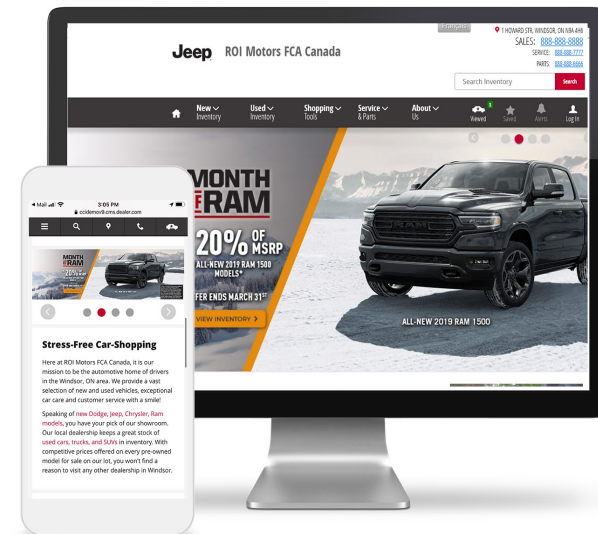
Français

1 HOWARD STR, WINDSOR, ON N9A 4H6
SALES: 888-888-8888
SERVICE: 888-888-7777
PARTS: 888-888-6666

Jeep ROI Motors FCA Canada

Search Inventory Search

New Inventory | Used Inventory | Shopping Tools | Service & Parts | About Us | Viewed | Saved | Alerts | Log In

MONTH OF RAM
20% OF MSRP
ALL-NEW 2019 RAM 1500 MODELS*
OFFER ENDS MARCH 31ST
VIEW INVENTORY >

ALL-NEW 2019 RAM 1500

Mail 3:05 PM
ccidemo9.cms.dealer.com

MONTH OF RAM

Stress-Free Car-Shopping

Here at ROI Motors FCA Canada, it is our mission to be the automotive home of drivers in the Windsor, ON area. We provide a vast selection of new and used vehicles, exceptional car care and customer service with a smile!

Speaking of new Dodge, Jeep, Chrysler, Ram models, you have your pick of our showroom. Our local dealership keeps a great stock of used cars, trucks, and SUVs in inventory. With competitive prices offered on every pre-owned model for sale on our lot, you won't find a reason to visit any other dealership in Windsor.